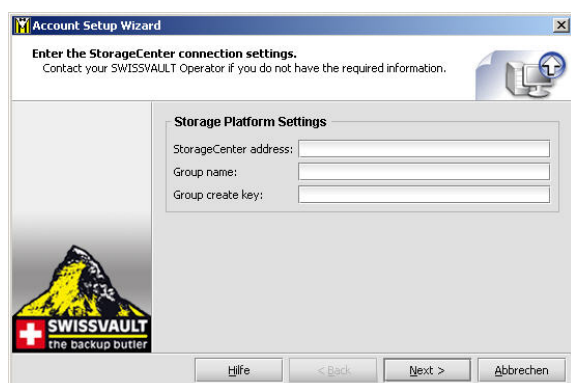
Account Setup Wizard

Enter the StorageCenter connection settings.
Contact your SWISSVAULT Operator if you do not have the required information.

Storage Platform Settings

StorageCenter address:

Group name:

Group create key:

SWISSVAULT
the backup butler

Hilfe

< Back

Next >

Abbrechen